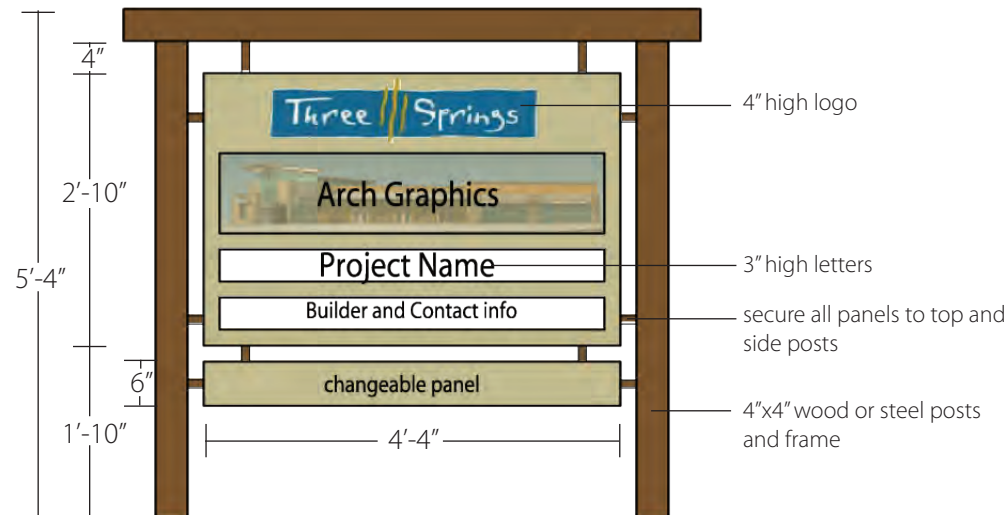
4″

2′-10″

5′-4″

6″

1′-10″

Three Springs

Arch Graphics

Project Name

Builder and Contact info

changeable panel

4′-4″

4″ high logo

3″ high letters

secure all panels to top and side posts

4″x4″ wood or steel posts and frame